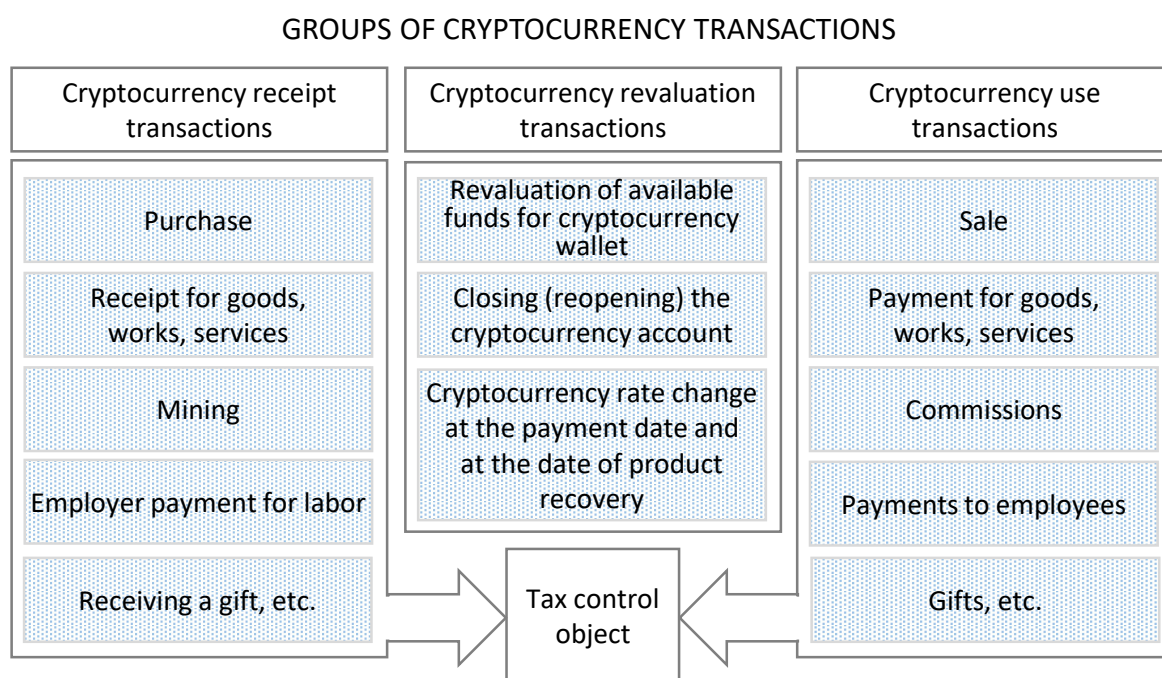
GROUPS OF CRYPTOCURRENCY TRANSACTIONS

Cryptocurrency receipt transactions

Purchase

Receipt for goods, works, services

Mining

Employer payment for labor

Receiving a gift, etc.

Cryptocurrency revaluation transactions

Revaluation of available funds for cryptocurrency wallet

Closing (reopening) the cryptocurrency account

Cryptocurrency rate change at the payment date and at the date of product recovery

Cryptocurrency use transactions

Sale

Payment for goods, works, services

Commissions

Payments to employees

Gifts, etc.

Tax control object